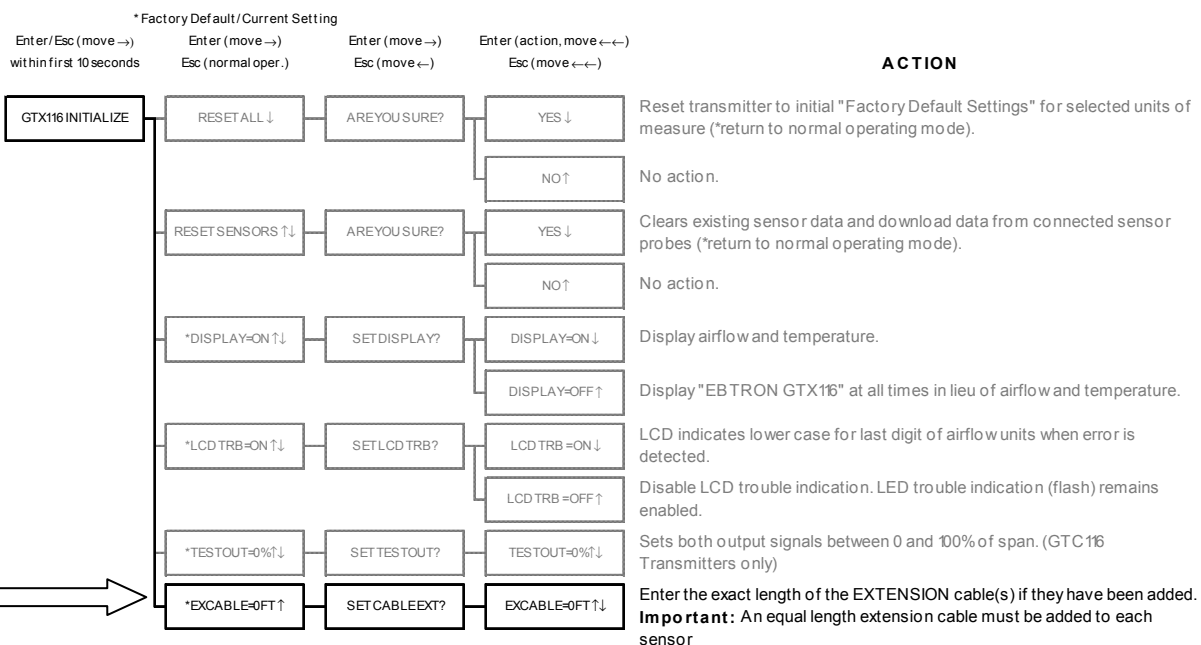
* Factory Default/Current Setting

Enter/Esc (move →) within first 10 seconds

Enter (move →) Esc (normal oper.)

Enter (move →) Esc (move ←)

Enter (action, move ←←) Esc (move ←←)

ACTION

GTX116 INITIALIZE

RESET ALL ↓

ARE YOU SURE?

YES ↓

Reset transmitter to initial "Factory Default Settings" for selected units of measure (*return to normal operating mode).

NO ↑

No action.

RESET SENSORS ↑↓

ARE YOU SURE?

YES ↓

Clears existing sensor data and download data from connected sensor probes (*return to normal operating mode).

NO ↑

No action.

*DISPLAY=ON ↑↓

SET DISPLAY?

DISPLAY=ON ↓

Display airflow and temperature.

DISPLAY=OFF ↑

Display "EBTRON GTX116" at all times in lieu of airflow and temperature.

*LCD TRB=ON ↑↓

SET LCD TRB?

LCD TRB = ON ↓

LCD indicates lower case for last digit of airflow units when error is detected.

LCD TRB = OFF ↑

Disable LCD trouble indication. LED trouble indication (flash) remains enabled.

*TESTOUT=0% ↑↓

SET TESTOUT?

TESTOUT=0% ↑↓

Sets both output signals between 0 and 100% of span. (GTC116 Transmitters only)

*EXCABLE=0FT ↑

SET CABLE EXT?

EXCABLE=0FT ↑↓

Enter the exact length of the EXTENSION cable(s) if they have been added. **Important:** An equal length extension cable must be added to each sensor